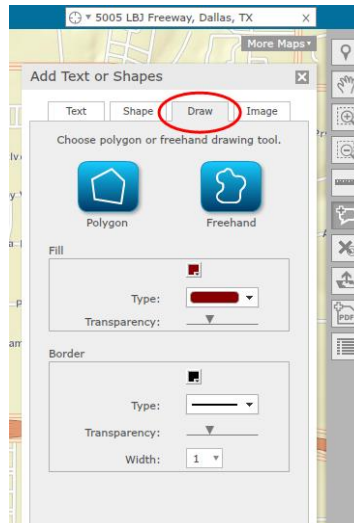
5005 LBJ Freeway, Dallas, TX
More Maps
Add Text or Shapes
Text
Shape
Draw
Image
Choose polygon or freehand drawing tool.
Polygon
Freehand
Fill
Type:
Transparency:
Border
Type:
Transparency:
Width:
1
PDF